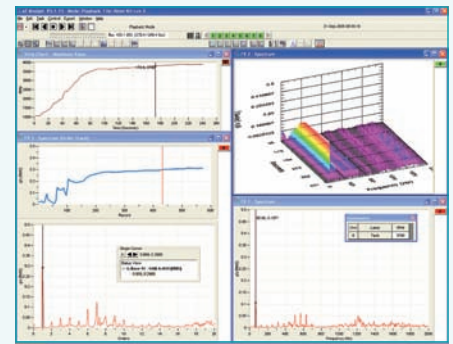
File Edit Task Control Export Window Help

Playback Mode

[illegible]

Strip Chart - Waveform Speed

RPM

Time (Seconds)

FFT 2 - Spectrum (Order Track)

Revolutions

FFT 3 - Spectrum

Amplitude

Frequency (Hz)

FFT 1 - Spectrum

Orders

Single Cursor

Status View

FFT 2 - Spectrum

Frequency (Hz)

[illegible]